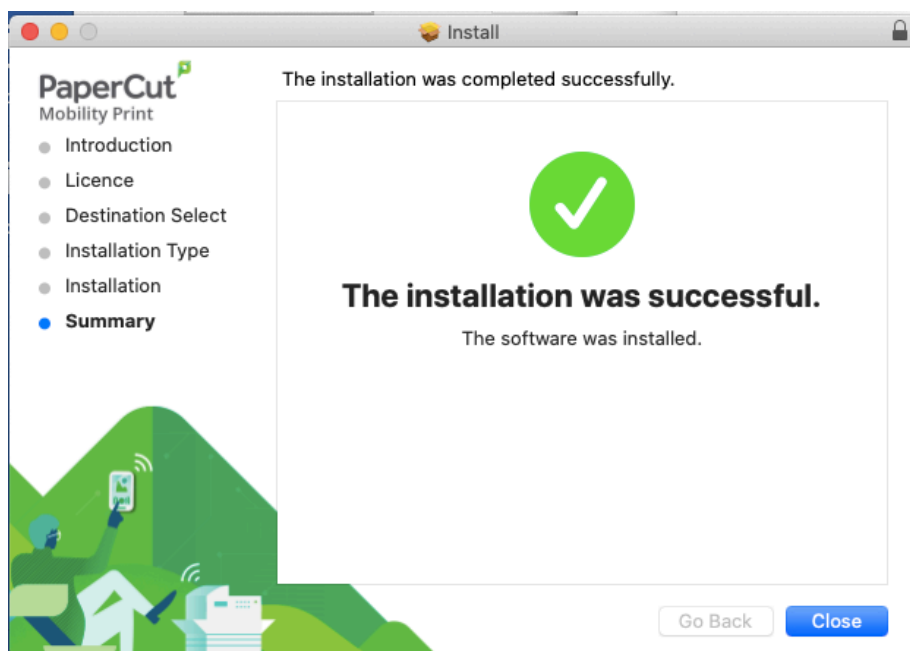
Install

PaperCut
Mobility Print

Introduction
Licence
Destination Select
Installation Type
Installation
Summary

The installation was completed successfully.

The installation was successful.
The software was installed.

Go Back
Close